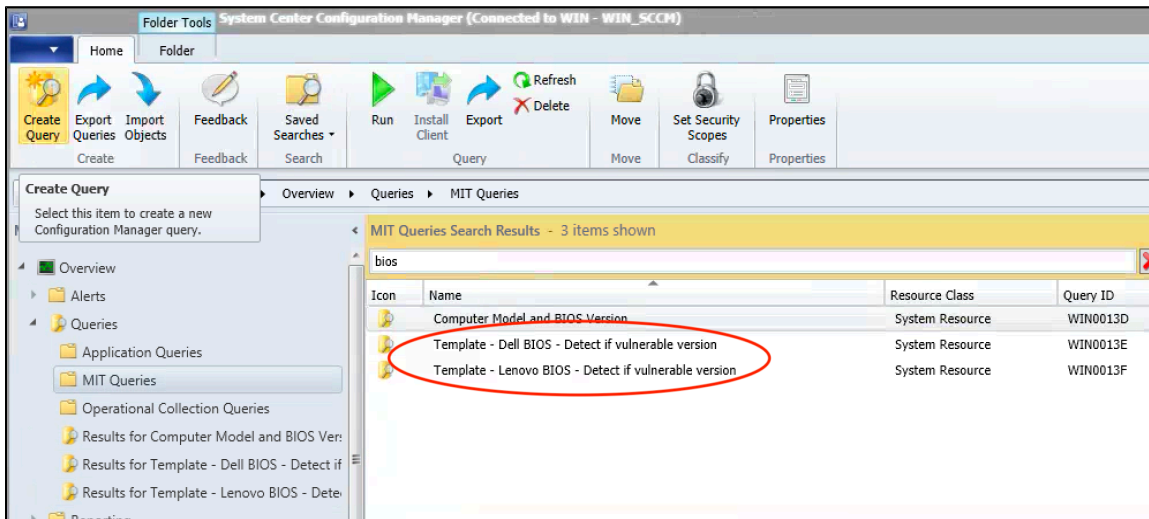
Folder Tools System Center Configuration Manager (Connected to WIN - WIN_SCCM)

Home Folder

Create Query
Export Queries
Import Objects
Create

Feedback
Feedback

Saved Searches
Search

Run
Install Client
Export
Refresh
Delete
Query

Move
Move

Set Security Scopes
Classify

Properties
Properties

Create Query
Select this item to create a new Configuration Manager query.

Overview ▸ Queries ▸ MIT Queries

Overview
Alerts
Queries
Application Queries
MIT Queries
Operational Collection Queries
Results for Computer Model and BIOS Ver
Results for Template - Dell BIOS - Detect if
Results for Template - Lenovo BIOS - Dete

MIT Queries Search Results - 3 items shown

bios

| Icon | Name | Resource Class | Query ID |
|---|---|---|---|
| | Computer Model and BIOS Version | System Resource | WIN0013D |
| | Template - Dell BIOS - Detect if vulnerable version | System Resource | WIN0013E |
| | Template - Lenovo BIOS - Detect if vulnerable version | System Resource | WIN0013F |